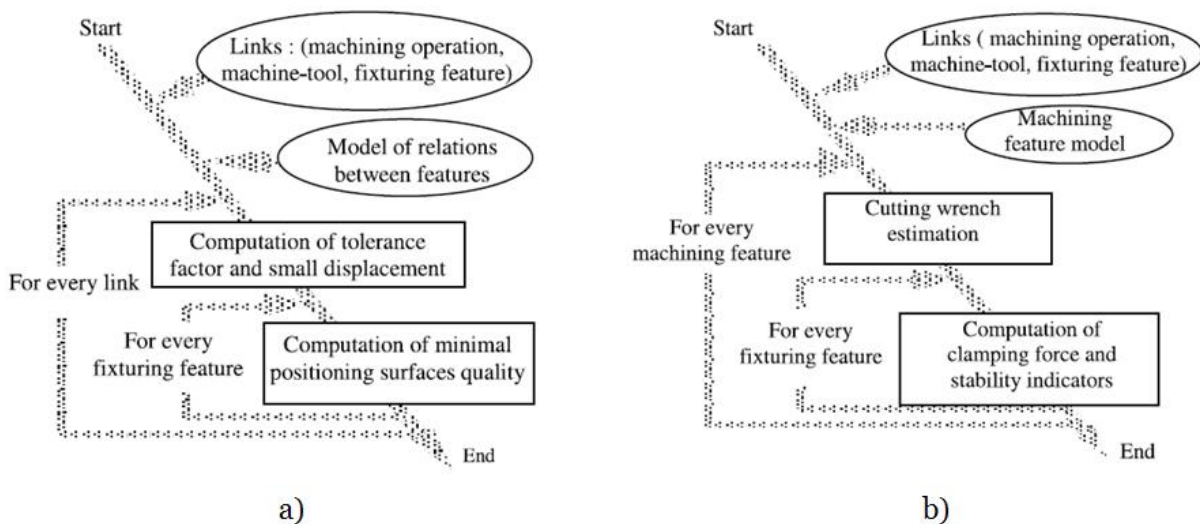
Start

Links : (machining operation, machine-tool, fixturing feature)

Model of relations between features

Computation of tolerance factor and small displacement

For every link

For every fixturing feature

Computation of minimal positioning surfaces quality

End

a)

Start

Links ( machining operation, machine-tool, fixturing feature)

Machining feature model

For every machining feature

Cutting wrench estimation

For every fixturing feature

Computation of clamping force and stability indicators

End

b)